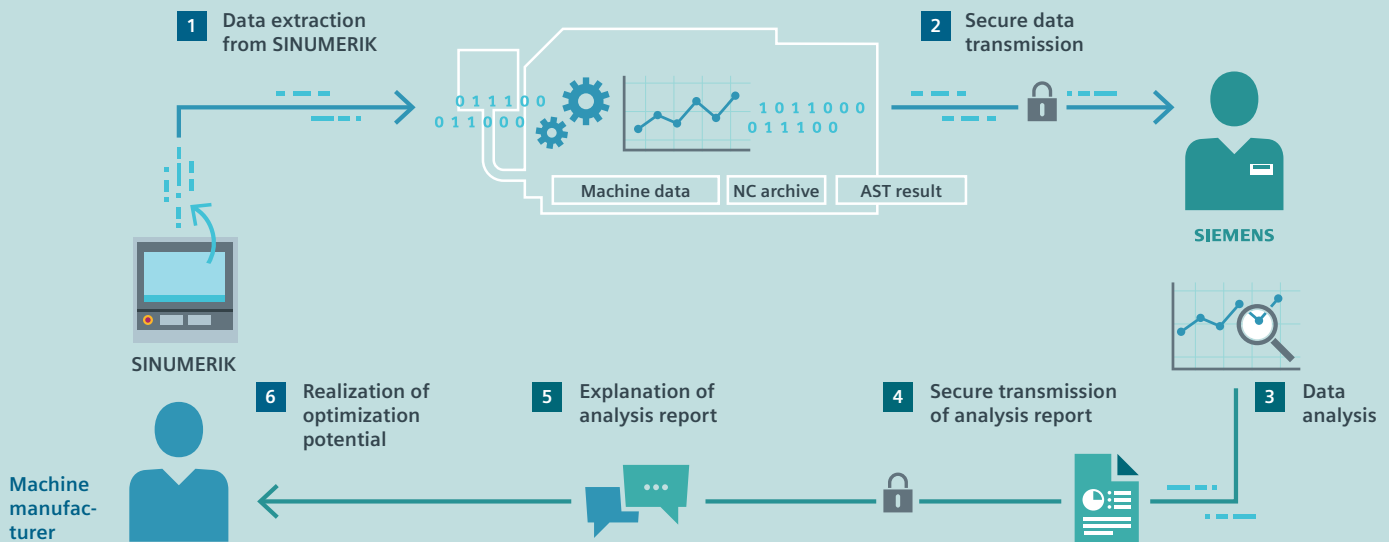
1 Data extraction from SINUMERIK

0 1 1 1 0 0
0 1 1 0 0 0

1 0 1 1 0 0 0
0 1 1 1 0 0

Machine data
NC archive
AST result

2 Secure data transmission

SIEMENS

SINUMERIK

3 Data analysis

4 Secure transmission of analysis report

5 Explanation of analysis report

6 Realization of optimization potential

Machine manufacturer